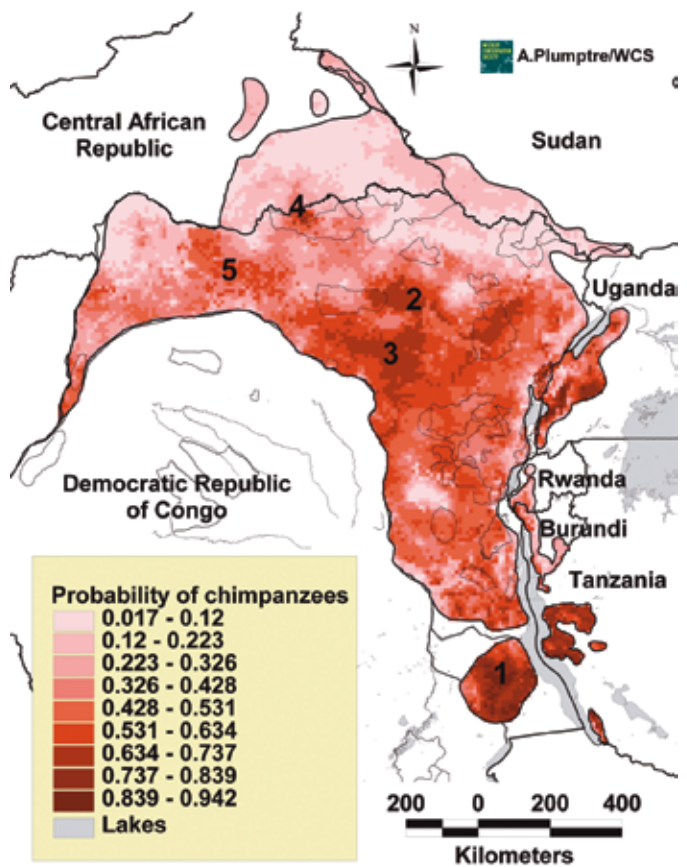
N

A.Plumptre/WCS

Central African Republic

Sudan

4

5

2

3

Uganda

Democratic Republic of Congo

Rwanda

Burundi

Tanzania

1

Probability of chimpanzees
0.017 - 0.12
0.12 - 0.223
0.223 - 0.326
0.326 - 0.428
0.428 - 0.531
0.531 - 0.634
0.634 - 0.737
0.737 - 0.839
0.839 - 0.942
Lakes

200 0 200 400
Kilometers